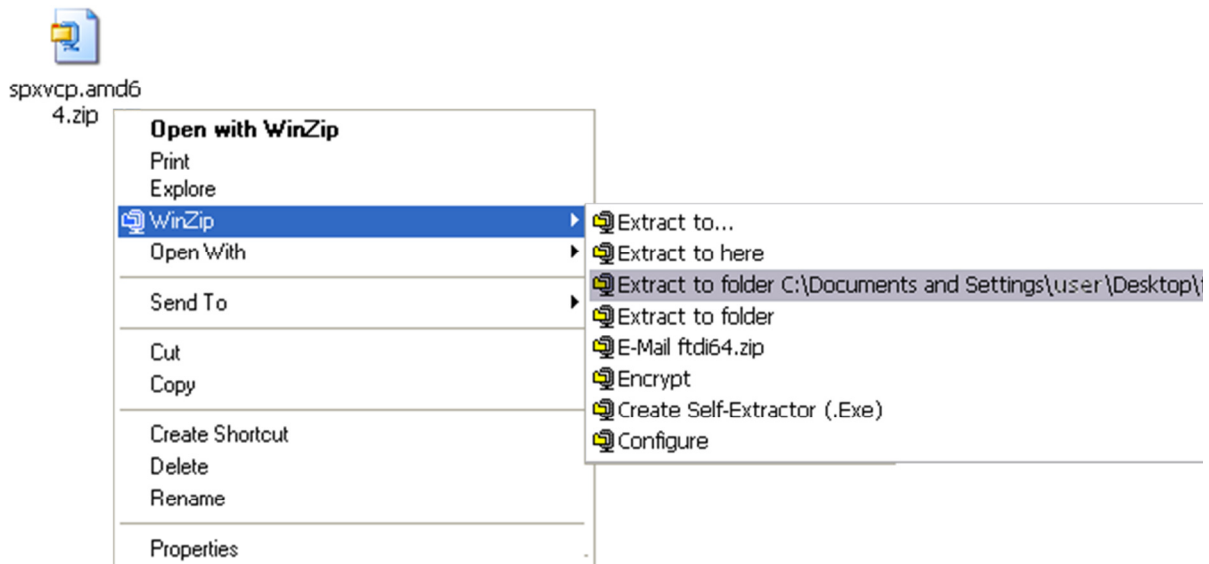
spxvcp.amd64.zip

Open with WinZip
Print
Explore
WinZip
Open With
Send To
Cut
Copy
Create Shortcut
Delete
Rename
Properties

Extract to...
Extract to here
Extract to folder C:\Documents and Settings\user\Desktop\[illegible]
Extract to folder
E-Mail ftdi64.zip
Encrypt
Create Self-Extractor (.Exe)
Configure